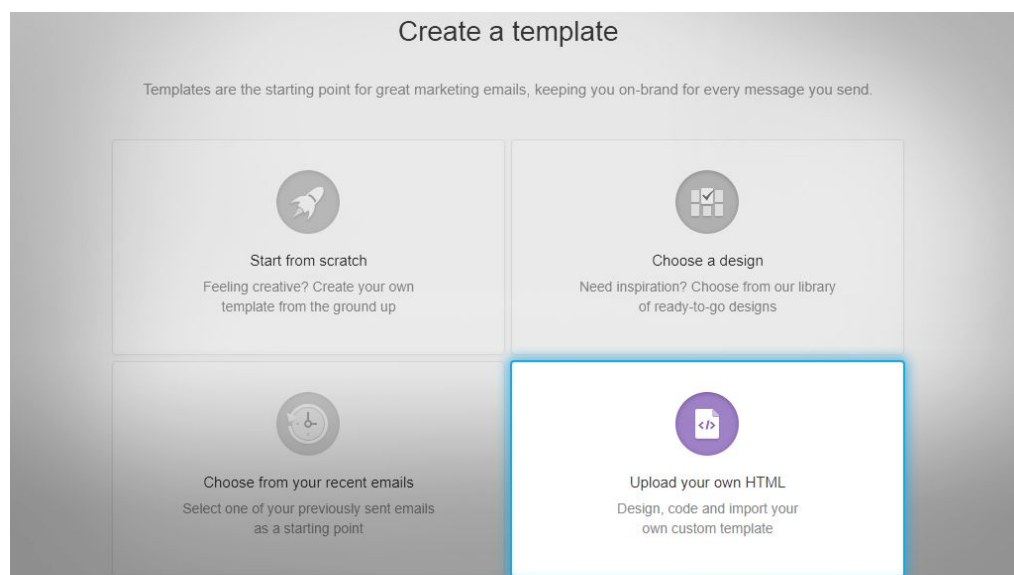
Create a template

Templates are the starting point for great marketing emails, keeping you on-brand for every message you send.

Start from scratch
Feeling creative? Create your own template from the ground up

Choose a design
Need inspiration? Choose from our library of ready-to-go designs

Choose from your recent emails
Select one of your previously sent emails as a starting point

</>

Upload your own HTML
Design, code and import your own custom template